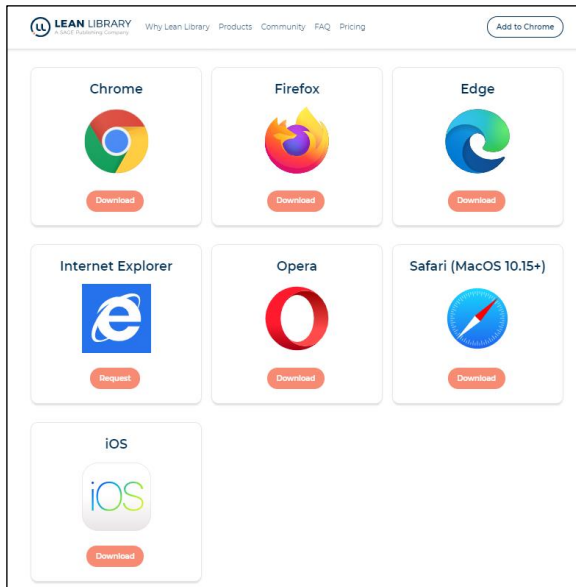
LL LEAN LIBRARY
A SAGE Publishing Company

Why Lean Library Products Community FAQ Pricing

Add to Chrome

Chrome
Download

Firefox
Download

Edge
Download

Internet Explorer
Request

Opera
Download

Safari (MacOS 10.15+)
Download

iOS
iOS
Download